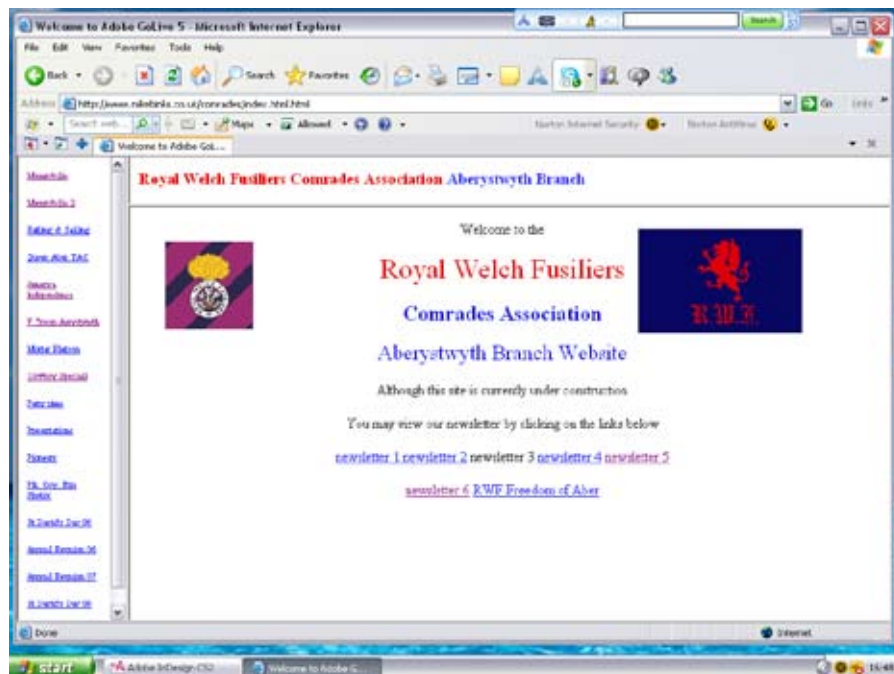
Welcome to Adobe GoLive 5 - Microsoft Internet Explorer

File Edit View Favorites Tools Help

Back Search Favorites

Address http://www.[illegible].co.uk/comrades/index.html.html Go Links

Search web Maps Allowed Norton Internet Security Norton AntiVirus

Welcome to Adobe GoL...

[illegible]
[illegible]
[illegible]
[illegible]
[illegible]
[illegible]
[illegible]
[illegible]
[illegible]
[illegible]
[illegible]
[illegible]
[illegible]
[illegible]
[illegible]
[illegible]

Royal Welch Fusiliers Comrades Association Aberystwyth Branch

Welcome to the

Royal Welch Fusiliers

Comrades Association

Aberystwyth Branch Website

Although this site is currenly under construction

You may view our newsletter by clicking on the links below

newsletter 1 newsletter 2 newsletter 3 newsletter 4 newsletter 5

newsletter 6 RWF Freedom of Aber

R.W.F.

Done Internet

start Adobe InDesign CS2 Welcome to Adobe G... 16:48